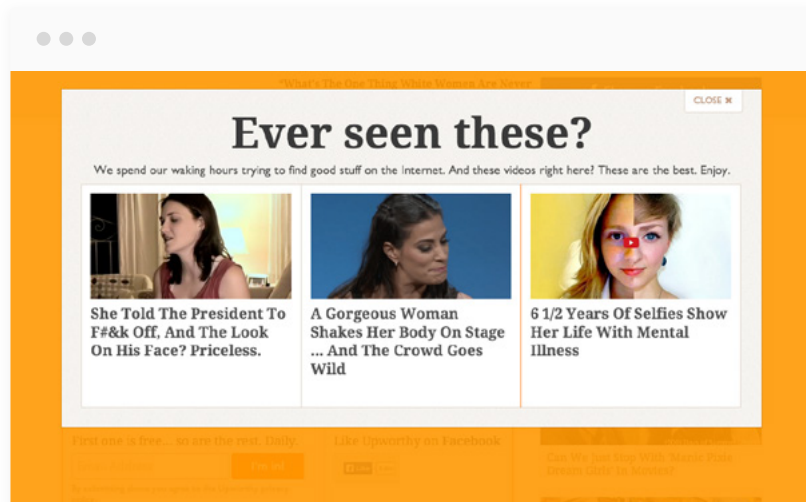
"What's The One Thing White Women Are Never

CLOSE ✖

Ever seen these?

We spend our waking hours trying to find good stuff on the Internet. And these videos right here? These are the best. Enjoy.

She Told The President To F#&k Off, And The Look On His Face? Priceless.

A Gorgeous Woman Shakes Her Body On Stage ... And The Crowd Goes Wild

6 1/2 Years Of Selfies Show Her Life With Mental Illness

First one is free... so are the rest. Daily.

Like Upworthy on Facebook

Can We Just Stop With 'Manic Pixie Dream Girls' In Movies?